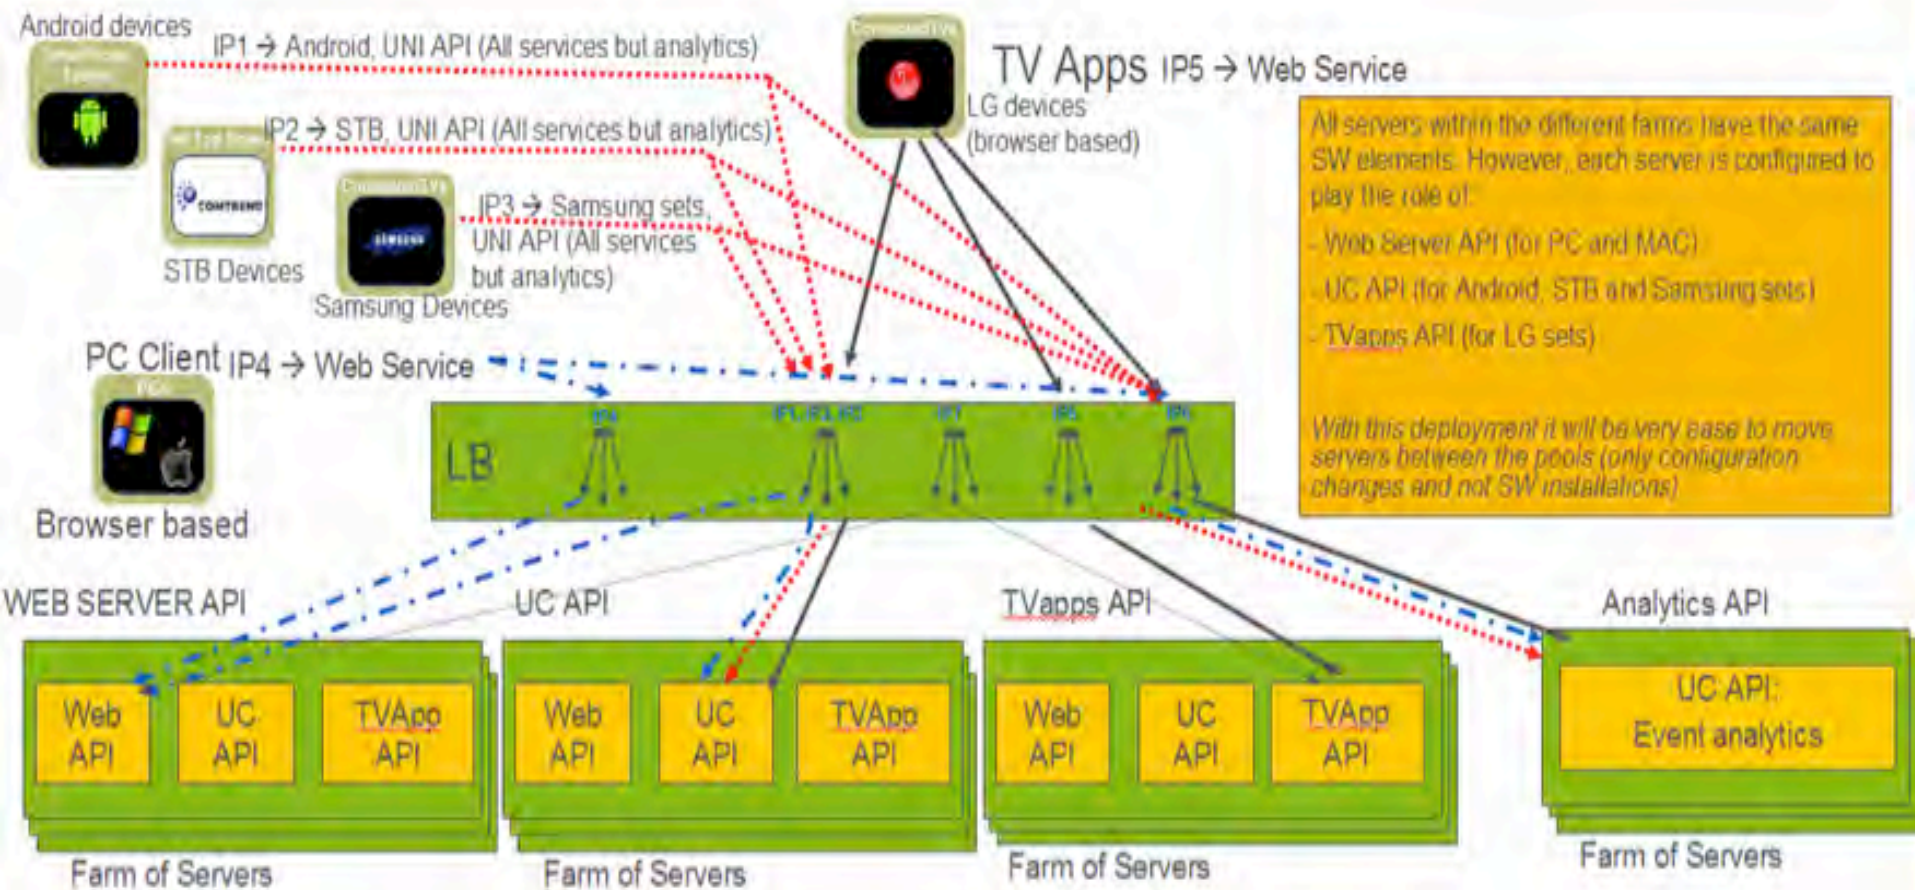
Android devices

IP1 → Android, UNI API (All services but analytics)

TV Apps IP5 → Web Service

LG devices (browser based)

IP2 → STB, UNI API (All services but analytics)

STB Devices

IP3 → Samsung sets, UNI API (All services but analytics)

Samsung Devices

All servers within the different farms have the same SW elements. However, each server is configured to play the role of:

- Web Server API (for PC and MAC)

- UC API (for Android, STB and Samsung sets)

- TVapps API (for LG sets)

With this deployment it will be very ease to move servers between the pools (only configuration changes and not SW installations)

PC Client IP4 → Web Service

Browser based

LB

IP4

IP1, IP2, IP3

IP7

IP5

IP6

WEB SERVER API

UC API

TVapps API

Analytics API

Web API

UC API

TVApp API

Web API

UC API

TVApp API

Web API

UC API

TVApp API

UC API: Event analytics

Farm of Servers

Farm of Servers

Farm of Servers

Farm of Servers